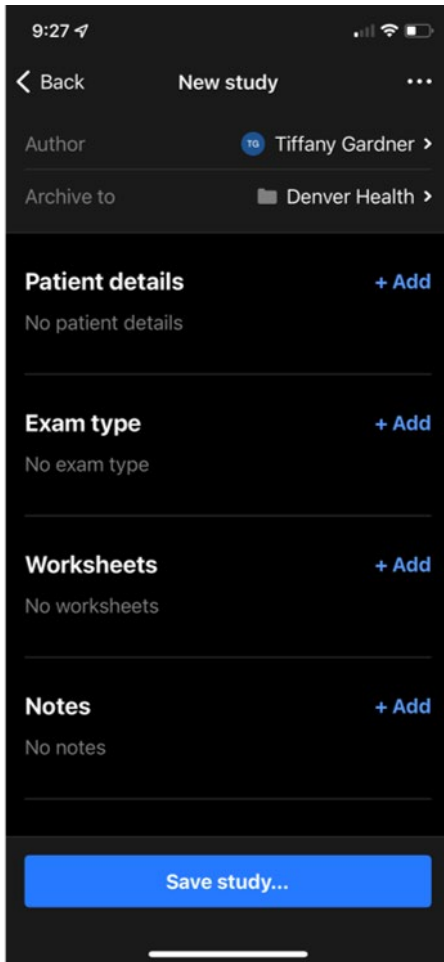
9:27

< Back New study ...

Author TG Tiffany Gardner >

Archive to Denver Health >

Patient details + Add

No patient details

Exam type + Add

No exam type

Worksheets + Add

No worksheets

Notes + Add

No notes

Save study...